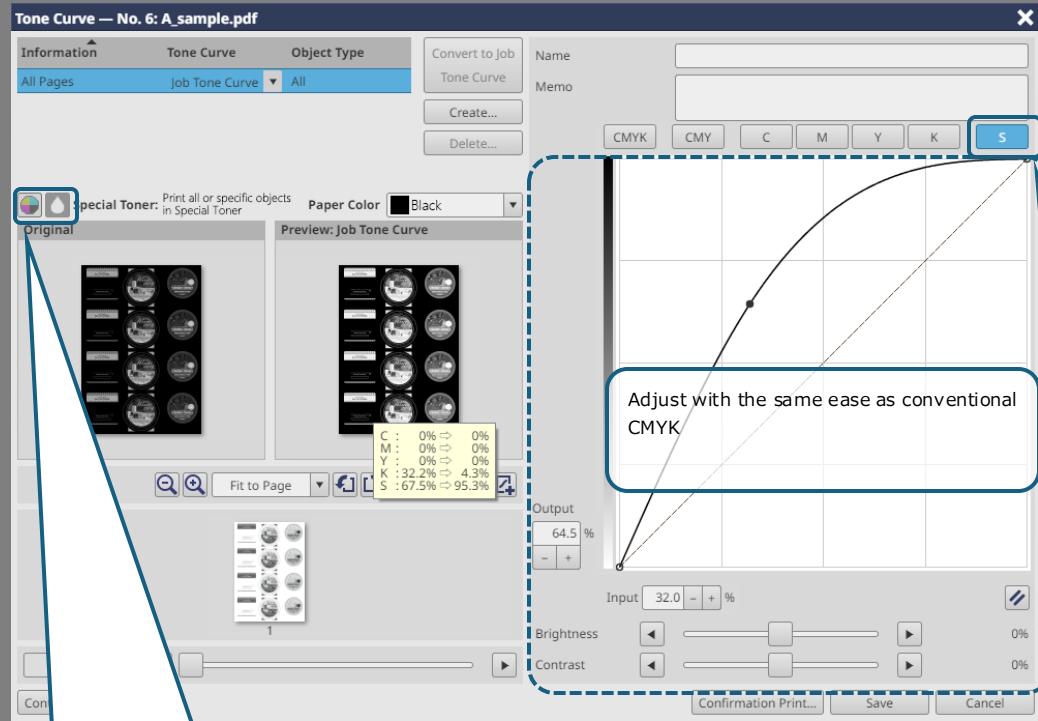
Tone Curve — No. 6: A_sample.pdf

| Information | Tone Curve | Object Type |
|---|---|---|
| All Pages | Job Tone Curve | All |

Convert to Job Tone Curve
Create...
Delete...

Name
Memo

CMYK CMY C M Y K S

Special Toner: Print all or specific objects in Special Toner
Paper Color Black

Original
Preview: Job Tone Curve

C : 0% ⇨ 0%
M : 0% ⇨ 0%
Y : 0% ⇨ 0%
K : 32.2% ⇨ 4.3%
S : 67.5% ⇨ 95.3%

Fit to Page

1

Adjust with the same ease as conventional CMYK

Output
64.5 %
– +

Input 32.0 – + %

Brightness 0%
Contrast 0%

Con
Confirmation Print... Save Cancel